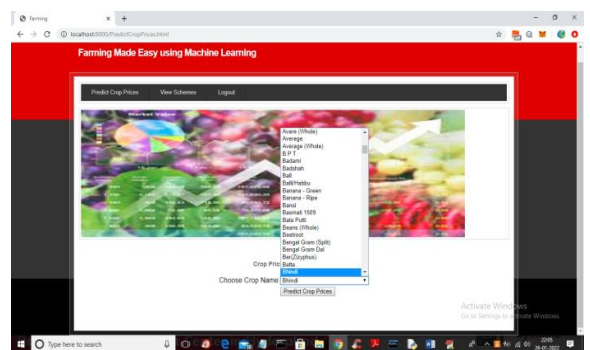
Farming

localhost:8000/PredictCropPrices.html

Farming Made Easy using Machine Learning

Predict Crop Prices
View Schemes
Logout

Market Watch

Avare (Whole)
Average
Average (Whole)
B P T
Badami
Badshah
Ball
Ball/Habbu
Banana - Green
Banana - Ripe
Bansi
Basmati 1509
Bata Putti
Beans (Whole)
Beetroot
Bengal Gram (Split)
Bengal Gram Dal
Ber(Zizyphus)
Betto
Bhindi

Crop Price

Choose Crop Name
Bhindi

Predict Crop Prices

Activate Windows
Go to Settings to activate Windows.

Type here to search

22:05
28-01-2022